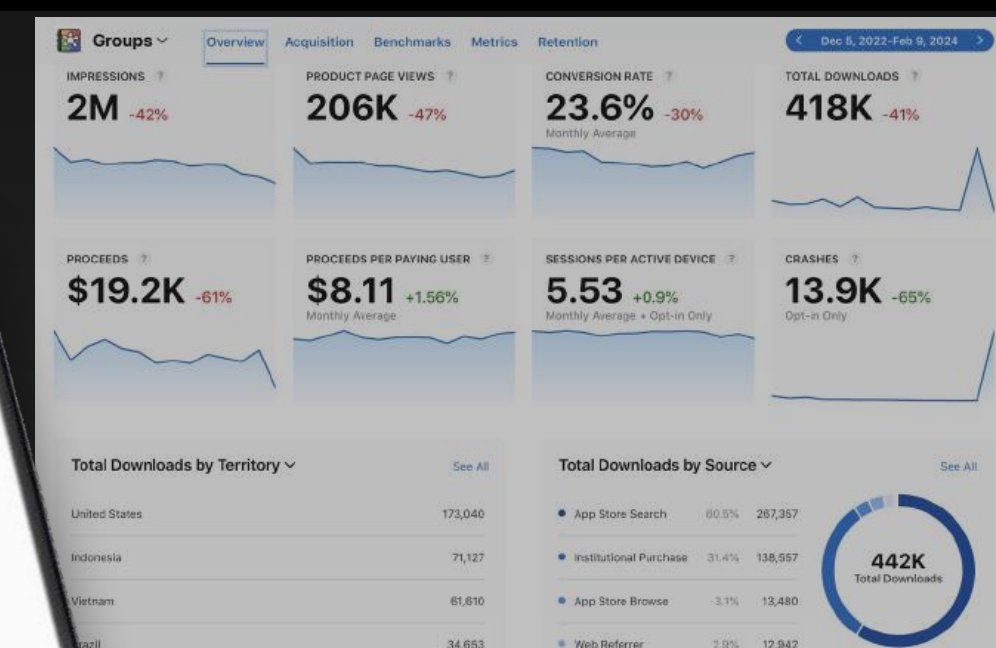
Groups

Overview Acquisition Benchmarks Metrics Retention

Dec 5, 2022–Feb 9, 2024

IMPRESSIONS ?
2M -42%

PRODUCT PAGE VIEWS ?
206K -47%

CONVERSION RATE ?
23.6% -30%
Monthly Average

TOTAL DOWNLOADS ?
418K -41%

PROCEEDS ?
$19.2K -61%

PROCEEDS PER PAYING USER ?
$8.11 +1.56%
Monthly Average

SESSIONS PER ACTIVE DEVICE ?
5.53 +0.9%
Monthly Average • Opt-in Only

CRASHES ?
13.9K -65%
Opt-in Only

Total Downloads by Territory
See All

| | |
|---|---|
| United States | 173,040 |
| Indonesia | 71,127 |
| Vietnam | 61,610 |
| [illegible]razil | 34,653 |

Total Downloads by Source
See All

| | | |
|---|---|---|
| App Store Search | 60.5% | 267,357 |
| Institutional Purchase | 31.4% | 138,557 |
| App Store Browse | 3.1% | 13,480 |
| Web Referrer | 2.9% | 12,942 |

442K
Total Downloads